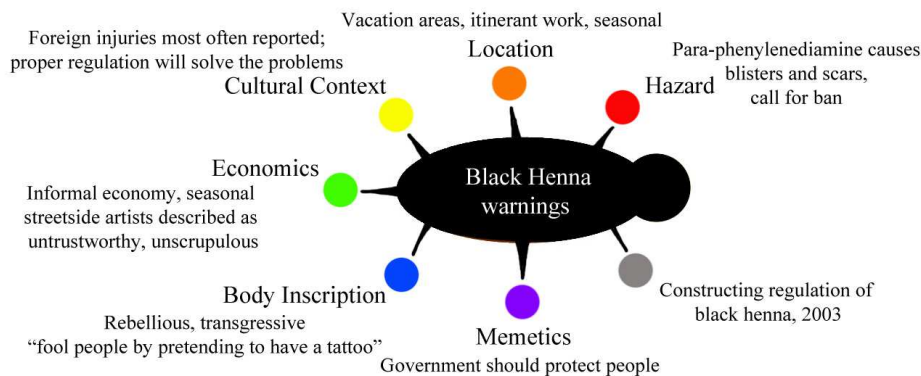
Black Henna warnings

Location
Vacation areas, itinerant work, seasonal

Hazard
Para-phenylenediamine causes blisters and scars, call for ban

Cultural Context
Foreign injuries most often reported; proper regulation will solve the problems

Economics
Informal economy, seasonal streetside artists described as untrustworthy, unscrupulous

Body Inscription
Rebellious, transgressive "fool people by pretending to have a tattoo"

Memetics
Government should protect people

Constructing regulation of black henna, 2003